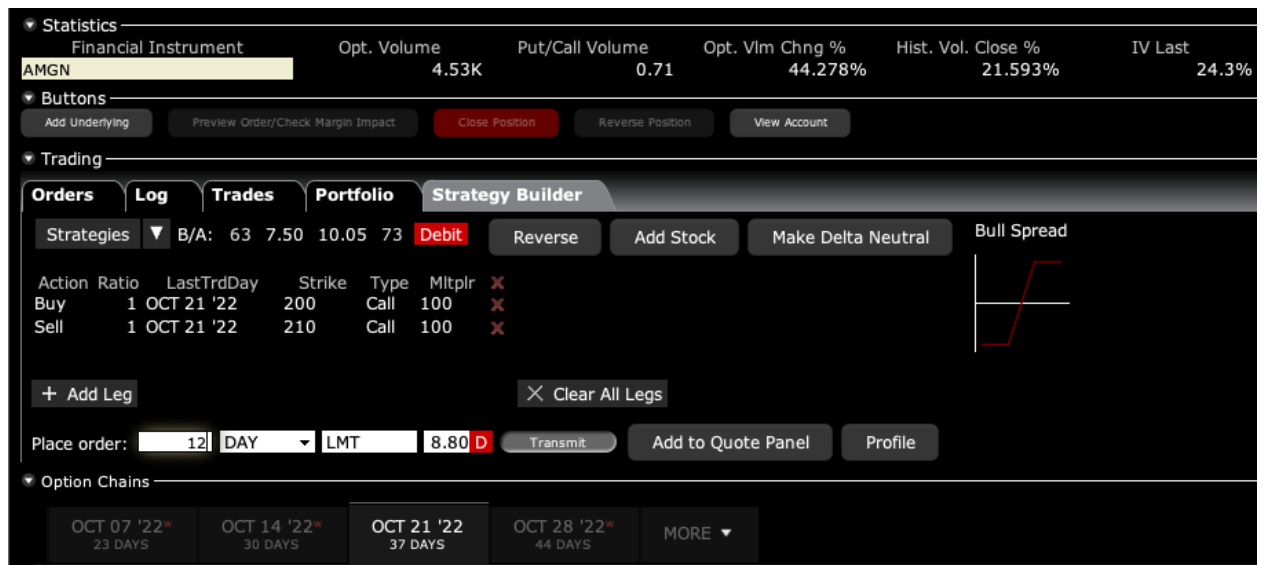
Statistics

| Financial Instrument | Opt. Volume | Put/Call Volume | Opt. Vlm Chng % | Hist. Vol. Close % | IV Last |
|---|---|---|---|---|---|
| AMGN | 4.53K | 0.71 | 44.278% | 21.593% | 24.3% |

Buttons

Add Underlying   Preview Order/Check Margin Impact   Close Position   Reverse Position   View Account

Trading

Orders   Log   Trades   Portfolio   Strategy Builder

Strategies ▼ B/A: 63 7.50 10.05 73 Debit   Reverse   Add Stock   Make Delta Neutral

Bull Spread

| Action | Ratio | LastTrdDay | Strike | Type | Mltplr | |
|---|---|---|---|---|---|---|
| Buy | 1 | OCT 21 '22 | 200 | Call | 100 | ✕ |
| Sell | 1 | OCT 21 '22 | 210 | Call | 100 | ✕ |

+ Add Leg   ✕ Clear All Legs

Place order: 12 DAY LMT 8.80 D   Transmit   Add to Quote Panel   Profile

Option Chains

OCT 07 '22 23 DAYS   OCT 14 '22 30 DAYS   OCT 21 '22 37 DAYS   OCT 28 '22 44 DAYS   MORE ▼